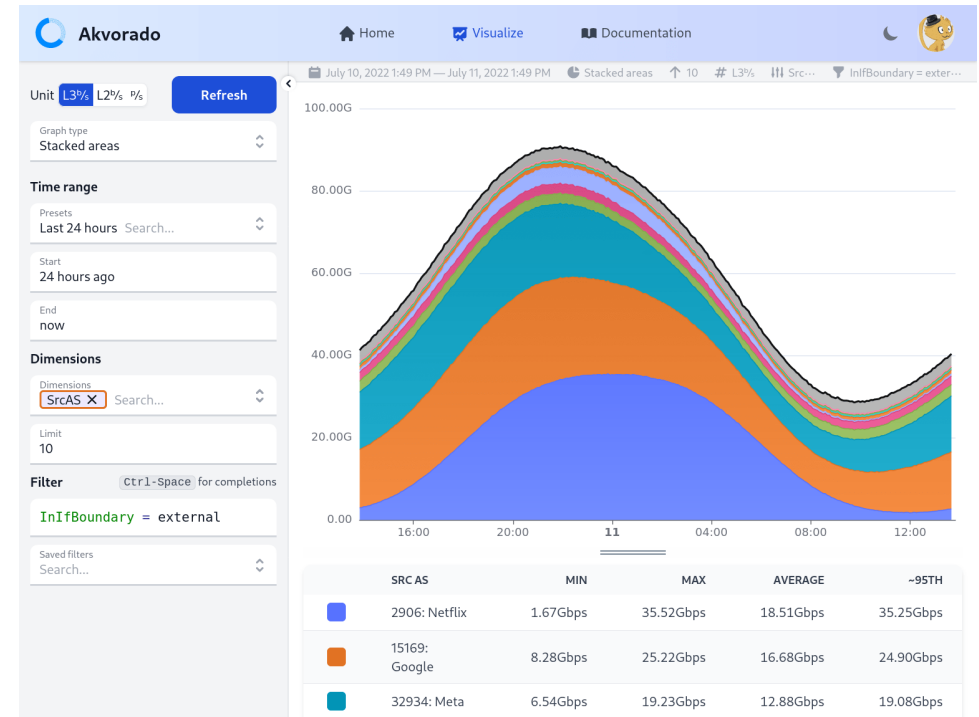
Akvorado

Home Visualize Documentation

Unit L3b/s L2b/s P/s Refresh

Graph type
Stacked areas

Time range

Presets
Last 24 hours Search...

Start
24 hours ago

End
now

Dimensions

Dimensions
SrcAS ✕ Search...

Limit
10

Filter Ctrl-Space for completions

InIfBoundary = external

Saved filters
Search...

July 10, 2022 1:49 PM — July 11, 2022 1:49 PM Stacked areas 10 L3% Src··· InIfBoundary = exter···

100.00G
80.00G
60.00G
40.00G
20.00G
0.00

16:00 20:00 11 04:00 08:00 12:00

| | SRC AS | MIN | MAX | AVERAGE | ~95TH |
|---|---|---|---|---|---|
| | 2906: Netflix | 1.67Gbps | 35.52Gbps | 18.51Gbps | 35.25Gbps |
| | 15169: Google | 8.28Gbps | 25.22Gbps | 16.68Gbps | 24.90Gbps |
| | 32934: Meta | 6.54Gbps | 19.23Gbps | 12.88Gbps | 19.08Gbps |